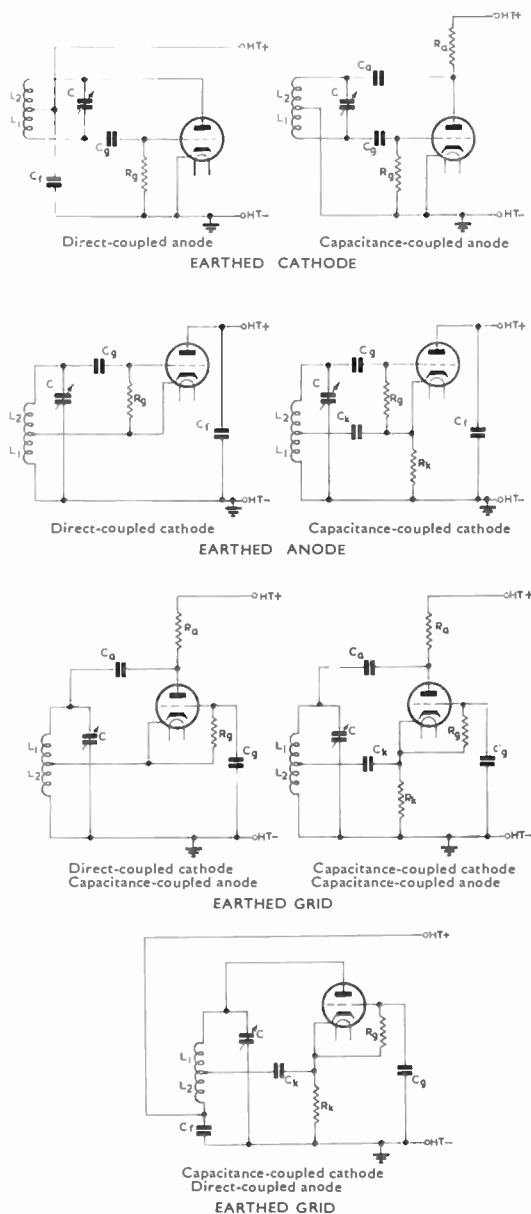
HT+
$L_2$
$L_1$
C
$C_g$
$R_g$
$C_f$
HT−
Direct-coupled anode

HT+
$R_a$
$C_a$
$L_2$
$L_1$
C
$C_g$
$R_g$
HT−
Capacitance-coupled anode

EARTHED CATHODE

HT+
$C_g$
C
$R_g$
$L_2$
$L_1$
$C_f$
HT−
Direct-coupled cathode

HT+
$C_g$
C
$R_g$
$L_2$
$L_1$
$C_k$
$R_k$
$C_f$
HT−
Capacitance-coupled cathode

EARTHED ANODE

HT+
$R_a$
$C_a$
C
$L_1$
$L_2$
$R_g$
$C_g$
HT−
Direct-coupled cathode
Capacitance-coupled anode

HT+
$R_a$
$C_a$
C
$L_1$
$L_2$
$C_k$
$R_g$
$C'_g$
$R_k$
HT−
Capacitance-coupled cathode
Capacitance-coupled anode

EARTHED GRID

HT+
C
$L_1$
$L_2$
$C_f$
$C_k$
$R_k$
$R_g$
$C_g$
HT−
Capacitance-coupled cathode
Direct-coupled anode
EARTHED GRID